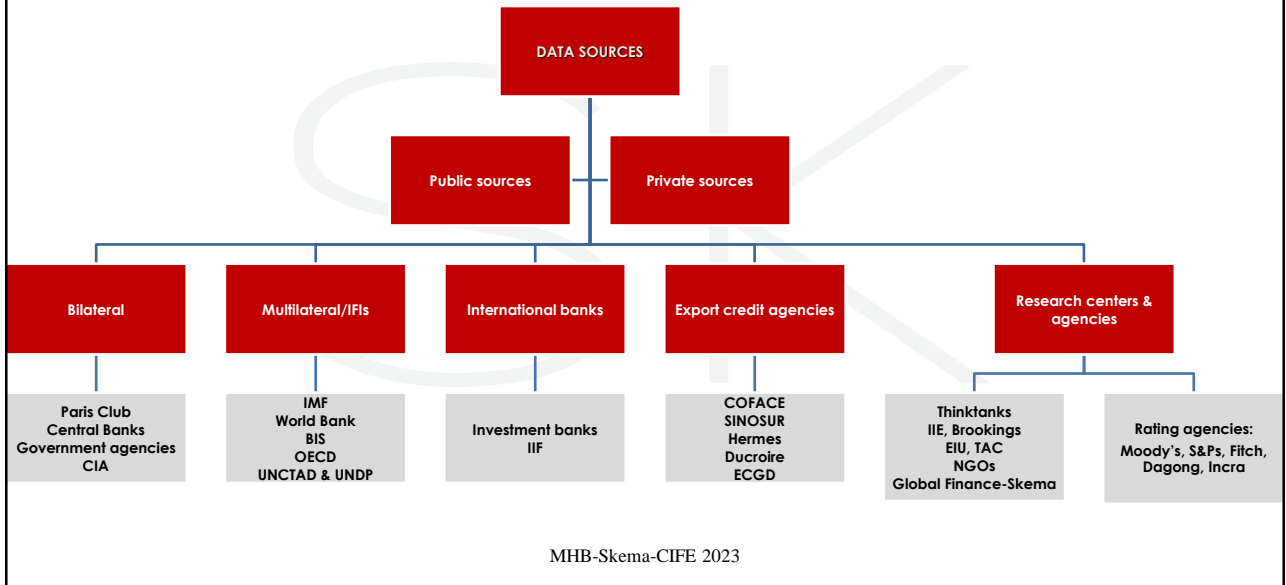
DATA SOURCES

Public sources

Private sources

Bilateral

Multilateral/IFIs

International banks

Export credit agencies

Research centers & agencies

Paris Club
Central Banks
Government agencies
CIA

IMF
World Bank
BIS
OECD
UNCTAD & UNDP

Investment banks
IIF

COFACE
SINOSUR
Hermes
Ducroire
ECGD

Thinktanks
IIE, Brookings
EIU, TAC
NGOs
Global Finance-Skema

Rating agencies:
Moody's, S&Ps, Fitch, Dagong, Incra

MHB-Skema-CIFE 2023